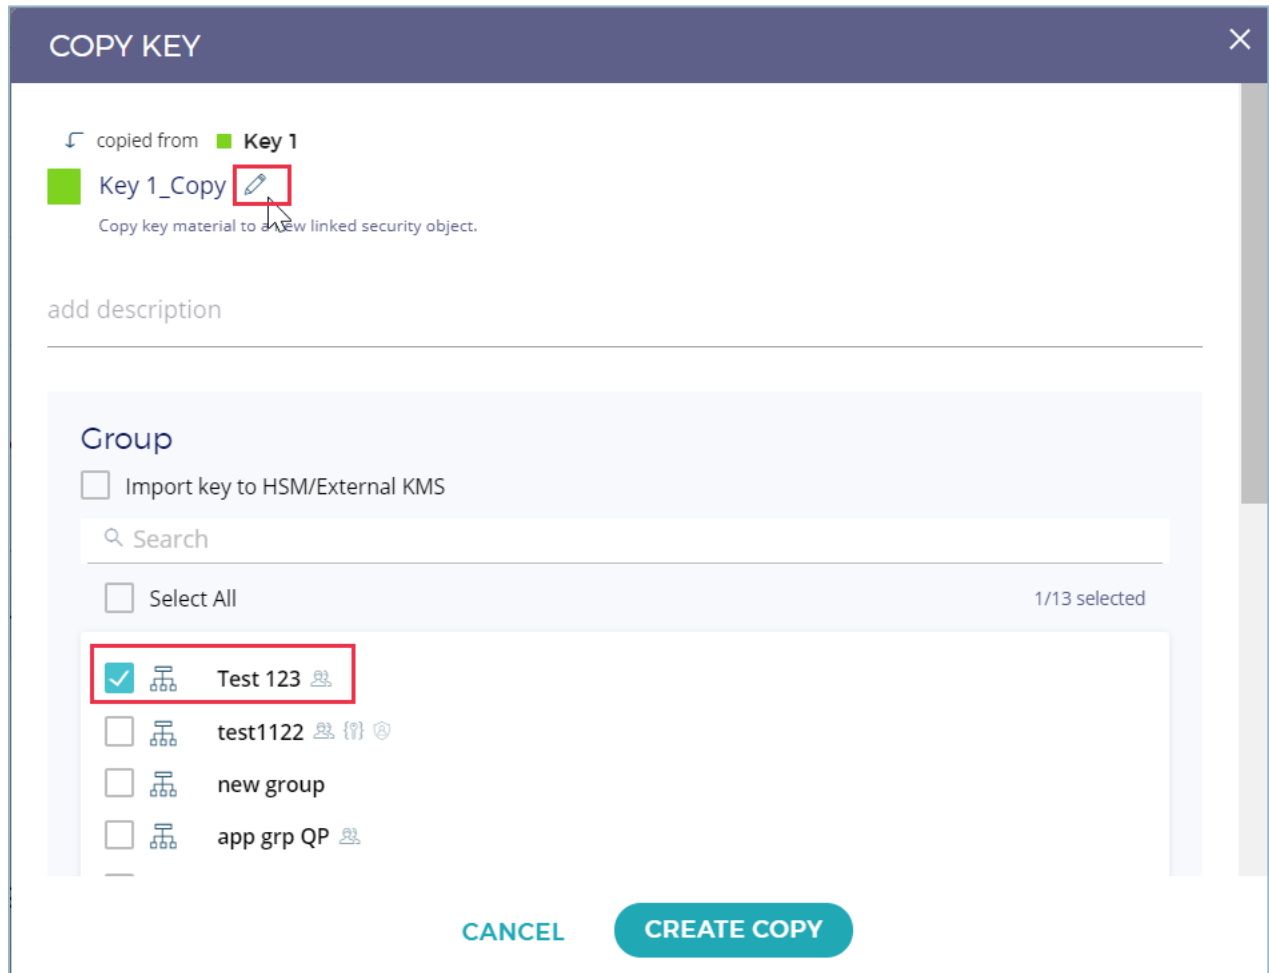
COPY KEY

copied from Key 1

Key 1_Copy

Copy key material to a new linked security object.

add description

Group

Import key to HSM/External KMS

Search

Select All

1/13 selected

Test 123

test1122

new group

app grp QP

CANCEL

CREATE COPY